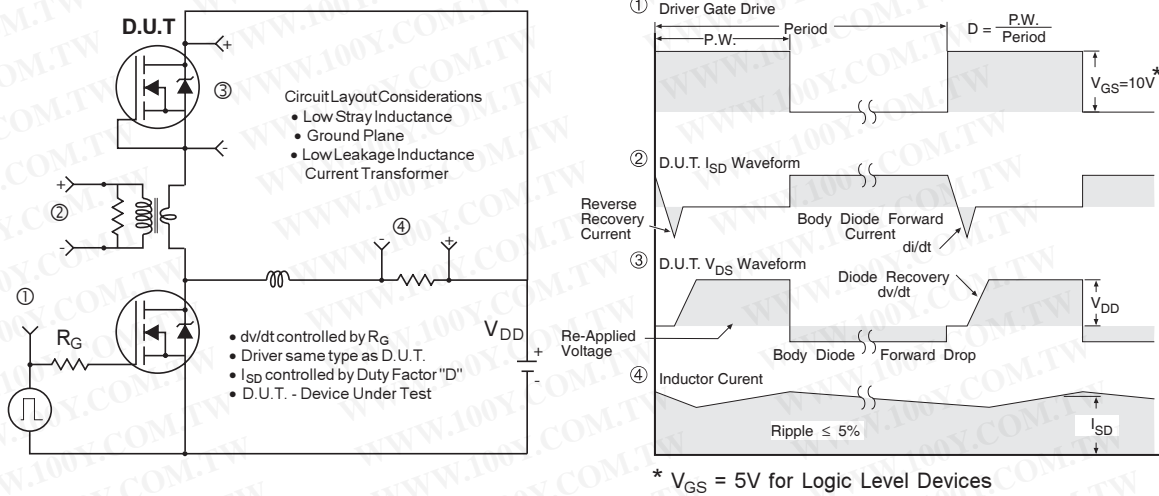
D.U.T

+

③

Circuit Layout Considerations
• Low Stray Inductance
• Ground Plane
• Low Leakage Inductance Current Transformer

-

+

②

-

④

①

$R_G$

• dv/dt controlled by $R_G$
• Driver same type as D.U.T.
• $I_{SD}$ controlled by Duty Factor "D"
• D.U.T. - Device Under Test

$V_{DD}$

+

-

① Driver Gate Drive

Period

P.W.

D = $\frac{P.W.}{Period}$

$V_{GS}$=10V*

② D.U.T. $I_{SD}$ Waveform

Reverse Recovery Current

Body Diode Forward Current

di/dt

③ D.U.T. $V_{DS}$ Waveform

Diode Recovery dv/dt

$V_{DD}$

Re-Applied Voltage

Body Diode Forward Drop

④ Inductor Curent

Ripple $\leq$ 5%

$I_{SD}$

* $V_{GS}$ = 5V for Logic Level Devices

WWW.100Y.COM.TW